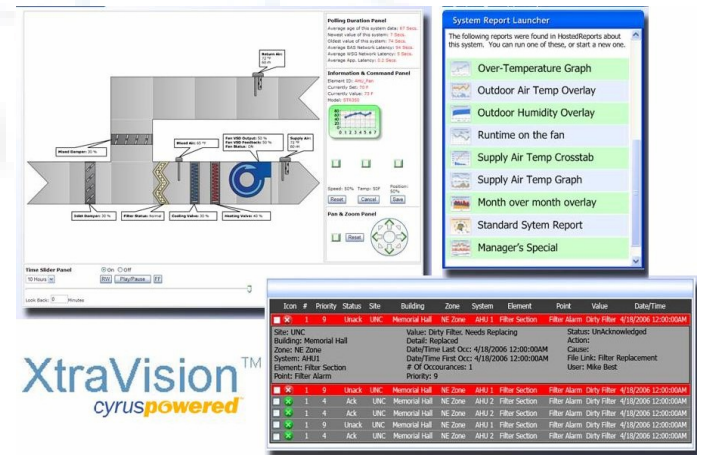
Polling Duration Panel
Average age of this system Data: 67 Secs.
Newest value of this system: 7 Secs.
Oldest value of this system: 74 Secs.
Average BAS Network Latency: 84 Secs.
Average WSS Network Latency: 5 Secs.
Average App. Latency: 2.1 Secs.

Information & Command Panel
Element ID: AHU_Fan
Currently Set: 70 F
Currently Value: 73 F
Mode: STOP

0 1 2 3 4 5 6 7

Speed: 50% Temp: 55F Position: 50%
Reset Cancel Save

Pan & Zoom Panel
Reset

Return Air: 72 °F 40 rh
Mixed Damper: 30 %
Mixed Air: 60 °F
Fan VSD Output: 50 %
Fan VSD Feedback: 50 %
Fan Status: ON
Supply Air: 55 °F 40 rh
Inlet Damper: 30 %
Filter Status: Normal
Cooling Valve: 30 %
Heating Valve: 40 %

Time Slider Panel
On Off
10 Hours
RW Play/Pause FF
Look Back: 0 Minutes

System Report Launcher
The following reports were found in HostedReports about this system. You can run one of these, or start a new one.
Over-Temperature Graph
Outdoor Air Temp Overlay
Outdoor Humidity Overlay
Runtime on the fan
Supply Air Temp Crosstab
Supply Air Temp Graph
Month over month overlay
Standard Sytem Report
Manager's Special

| Icon | # | Priority | Status | Site | Building | Zone | System | Element | Point | Value | Date/Time |
|---|---|---|---|---|---|---|---|---|---|---|---|
| | 1 | 9 | Unack | UNC | Memorial Hall | NE Zone | AHU 1 | Filter Section | Filter Alarm | Dirty Filter | 4/18/2006 12:00:00AM |

Site: UNC
Building: Memorial Hall
Zone: NE Zone
System: AHU1
Element: Filter Section
Point: Filter Alarm
Value: Dirty Filter. Needs Replacing
Detail: Replaced
Date/Time Last Occ: 4/18/2006 12:00:00AM
Date/Time First Occ: 4/18/2006 12:00:00AM
# Of Occourances: 1
Priority: 9
Status: UnAcknowledged
Action:
Cause:
File Link: Filter Replacement
User: Mike Best

| Icon | # | Priority | Status | Site | Building | Zone | System | Element | Point | Value | Date/Time |
|---|---|---|---|---|---|---|---|---|---|---|---|
| | 1 | 9 | Unack | UNC | Memorial Hall | NE Zone | AHU 1 | Filter Section | Filter Alarm | Dirty Filter | 4/18/2006 12:00:00AM |
| | 1 | 4 | Ack | UNC | Memorial Hall | NE Zone | AHU 2 | Filter Section | Filter Alarm | Dirty Filter | 4/18/2006 12:00:00AM |
| | 1 | 9 | Unack | UNC | Memorial Hall | NE Zone | AHU 1 | Filter Section | Filter Alarm | Dirty Filter | 4/18/2006 12:00:00AM |
| | 1 | 4 | Ack | UNC | Memorial Hall | NE Zone | AHU 2 | Filter Section | Filter Alarm | Dirty Filter | 4/18/2006 12:00:00AM |

XtraVision™
cyruspowered